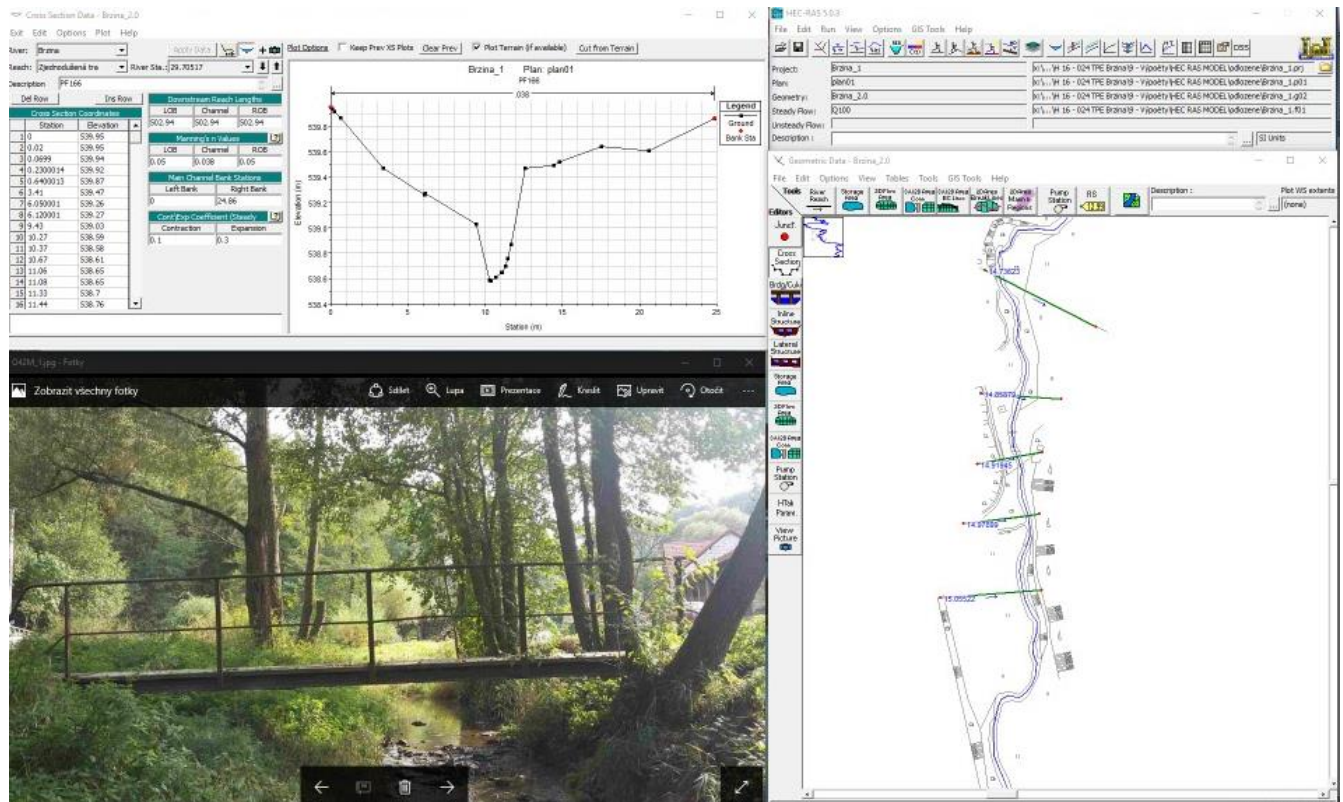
Cross Section Data - Brzina_2.0

Exit Edit Options Plot Help

River: Brzina
Reach: Zjednodušená tra River Sta.: 29.70517
Description PF166

Apply Data

Plot Options Keep Prev XS Plots Clear Prev Plot Terrain (if available) Cut from Terrain

Del Row Ins Row

Cross Section Coordinates

| | Station | Elevation |
|---|---|---|
| 1 | 0 | 539.95 |
| 2 | 0.02 | 539.95 |
| 3 | 0.0699 | 539.94 |
| 4 | 0.2300014 | 539.92 |
| 5 | 0.6400013 | 539.87 |
| 6 | 3.41 | 539.47 |
| 7 | 6.050001 | 539.26 |
| 8 | 6.120001 | 539.27 |
| 9 | 9.43 | 539.03 |
| 10 | 10.27 | 538.59 |
| 11 | 10.37 | 538.58 |
| 12 | 10.67 | 538.61 |
| 13 | 11.06 | 538.65 |
| 14 | 11.08 | 538.65 |
| 15 | 11.33 | 538.7 |
| 16 | 11.44 | 538.76 |

Downstream Reach Lengths

| LOB | Channel | ROB |
|---|---|---|
| 502.94 | 502.94 | 502.94 |

Manning's n Values

| LOB | Channel | ROB |
|---|---|---|
| 0.05 | 0.038 | 0.05 |

Main Channel Bank Stations

| Left Bank | Right Bank |
|---|---|
| 0 | 24.86 |

Cont\Exp Coefficient (Steady

| Contraction | Expansion |
|---|---|
| 0.1 | 0.3 |

Brzina_1 Plan: plan01
PF166
.038

Legend
Ground
Bank Sta

Elevation (m)
539.8
539.6
539.4
539.2
539.0
538.8
538.6
538.4
0 5 10 15 20 25
Station (m)

HEC-RAS 5.0.3

File Edit Run View Options GIS Tools Help

| Project: | Brzina_1 | x:\...\H 16 - 024 TPE Brzina\9 - Výpočty\HEC RAS MODEL\odlozene\Brzina_1.prj |
|---|---|---|
| Plan: | plan01 | x:\...\H 16 - 024 TPE Brzina\9 - Výpočty\HEC RAS MODEL\odlozene\Brzina_1.p01 |
| Geometry: | Brzina_2.0 | x:\...\H 16 - 024 TPE Brzina\9 - Výpočty\HEC RAS MODEL\odlozene\Brzina_1.g02 |
| Steady Flow: | Q100 | x:\...\H 16 - 024 TPE Brzina\9 - Výpočty\HEC RAS MODEL\odlozene\Brzina_1.f01 |
| Unsteady Flow: | | |
| Description : | | SI Units |

Geometric Data - Brzina_2.0

File Edit Options View Tables Tools GIS Tools Help

Tools River Reach Storage Area 2D Flow Area SA/2D Area Conn SA/2D Area BC Lines 2D Area Break Lines 2D Area Mann n Regions Pump Station RS

Description :

Plot WS extents (none)

Editors
Junct.
Cross Section
Brdg/Culv
Inline Structure
Lateral Structure
Storage Area
2D Flow Area
SA/2D Area Conn
Pump Station
HTab Param.
View Picture

14.73623
14.85873
14.91845
14.97889
15.05522

0426_1.jpg - Fotky

Zobrazit všechny fotky

Sdílet Lupa Prezentace Kreslit Upravit Otočit ...